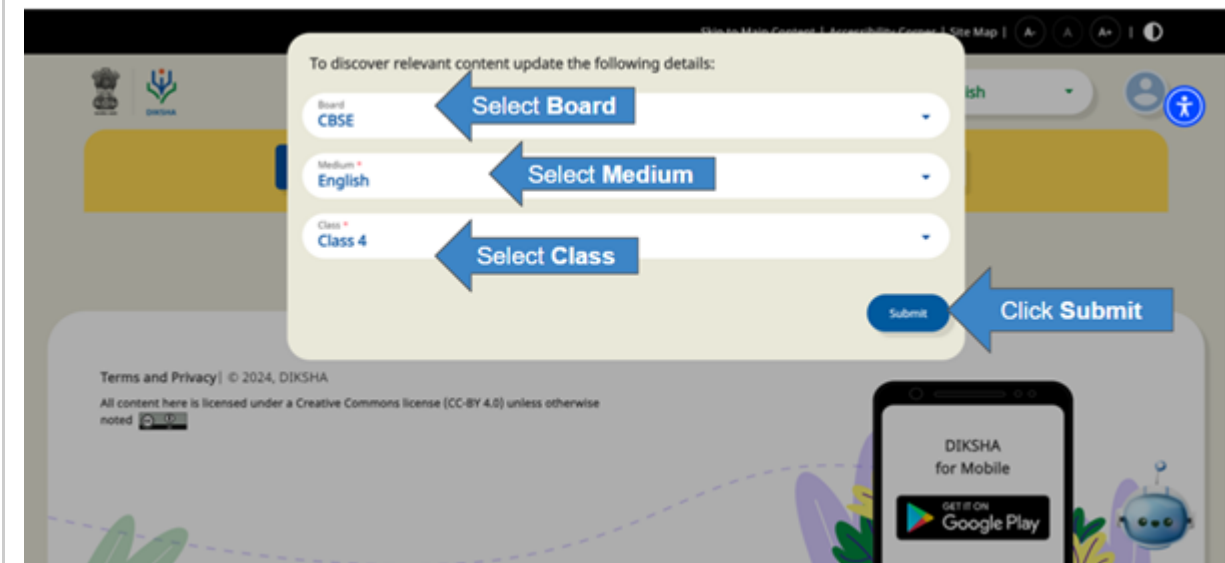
Skip to Main Content | Accessibility Corner | Site Map | A- A A+ |

DIKSHA

ish

To discover relevant content update the following details:

Board
CBSE

Select Board

Medium *
English

Select Medium

Class *
Class 4

Select Class

Submit

Click Submit

Terms and Privacy | © 2024, DIKSHA

All content here is licensed under a Creative Commons license (CC-BY 4.0) unless otherwise noted

DIKSHA
for Mobile

GET IT ON
Google Play